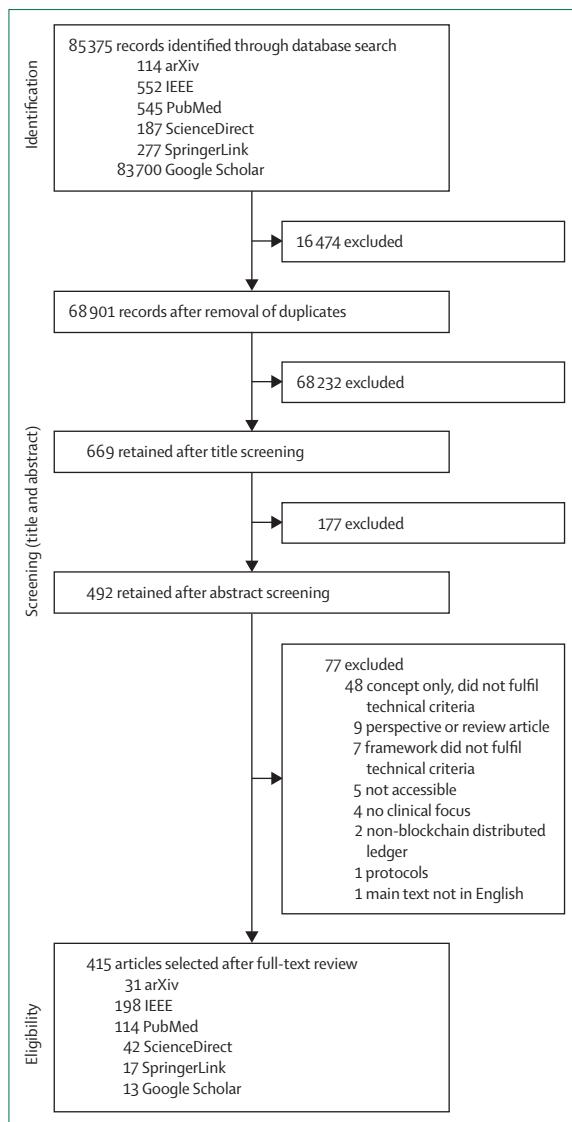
Identification

85 375 records identified through database search
114 arXiv
552 IEEE
545 PubMed
187 ScienceDirect
277 SpringerLink
83 700 Google Scholar

16 474 excluded

68 901 records after removal of duplicates

Screening (title and abstract)

68 232 excluded

669 retained after title screening

177 excluded

492 retained after abstract screening

77 excluded
48 concept only, did not fulfil technical criteria
9 perspective or review article
7 framework did not fulfil technical criteria
5 not accessible
4 no clinical focus
2 non-blockchain distributed ledger
1 protocols
1 main text not in English

Eligibility

415 articles selected after full-text review
31 arXiv
198 IEEE
114 PubMed
42 ScienceDirect
17 SpringerLink
13 Google Scholar